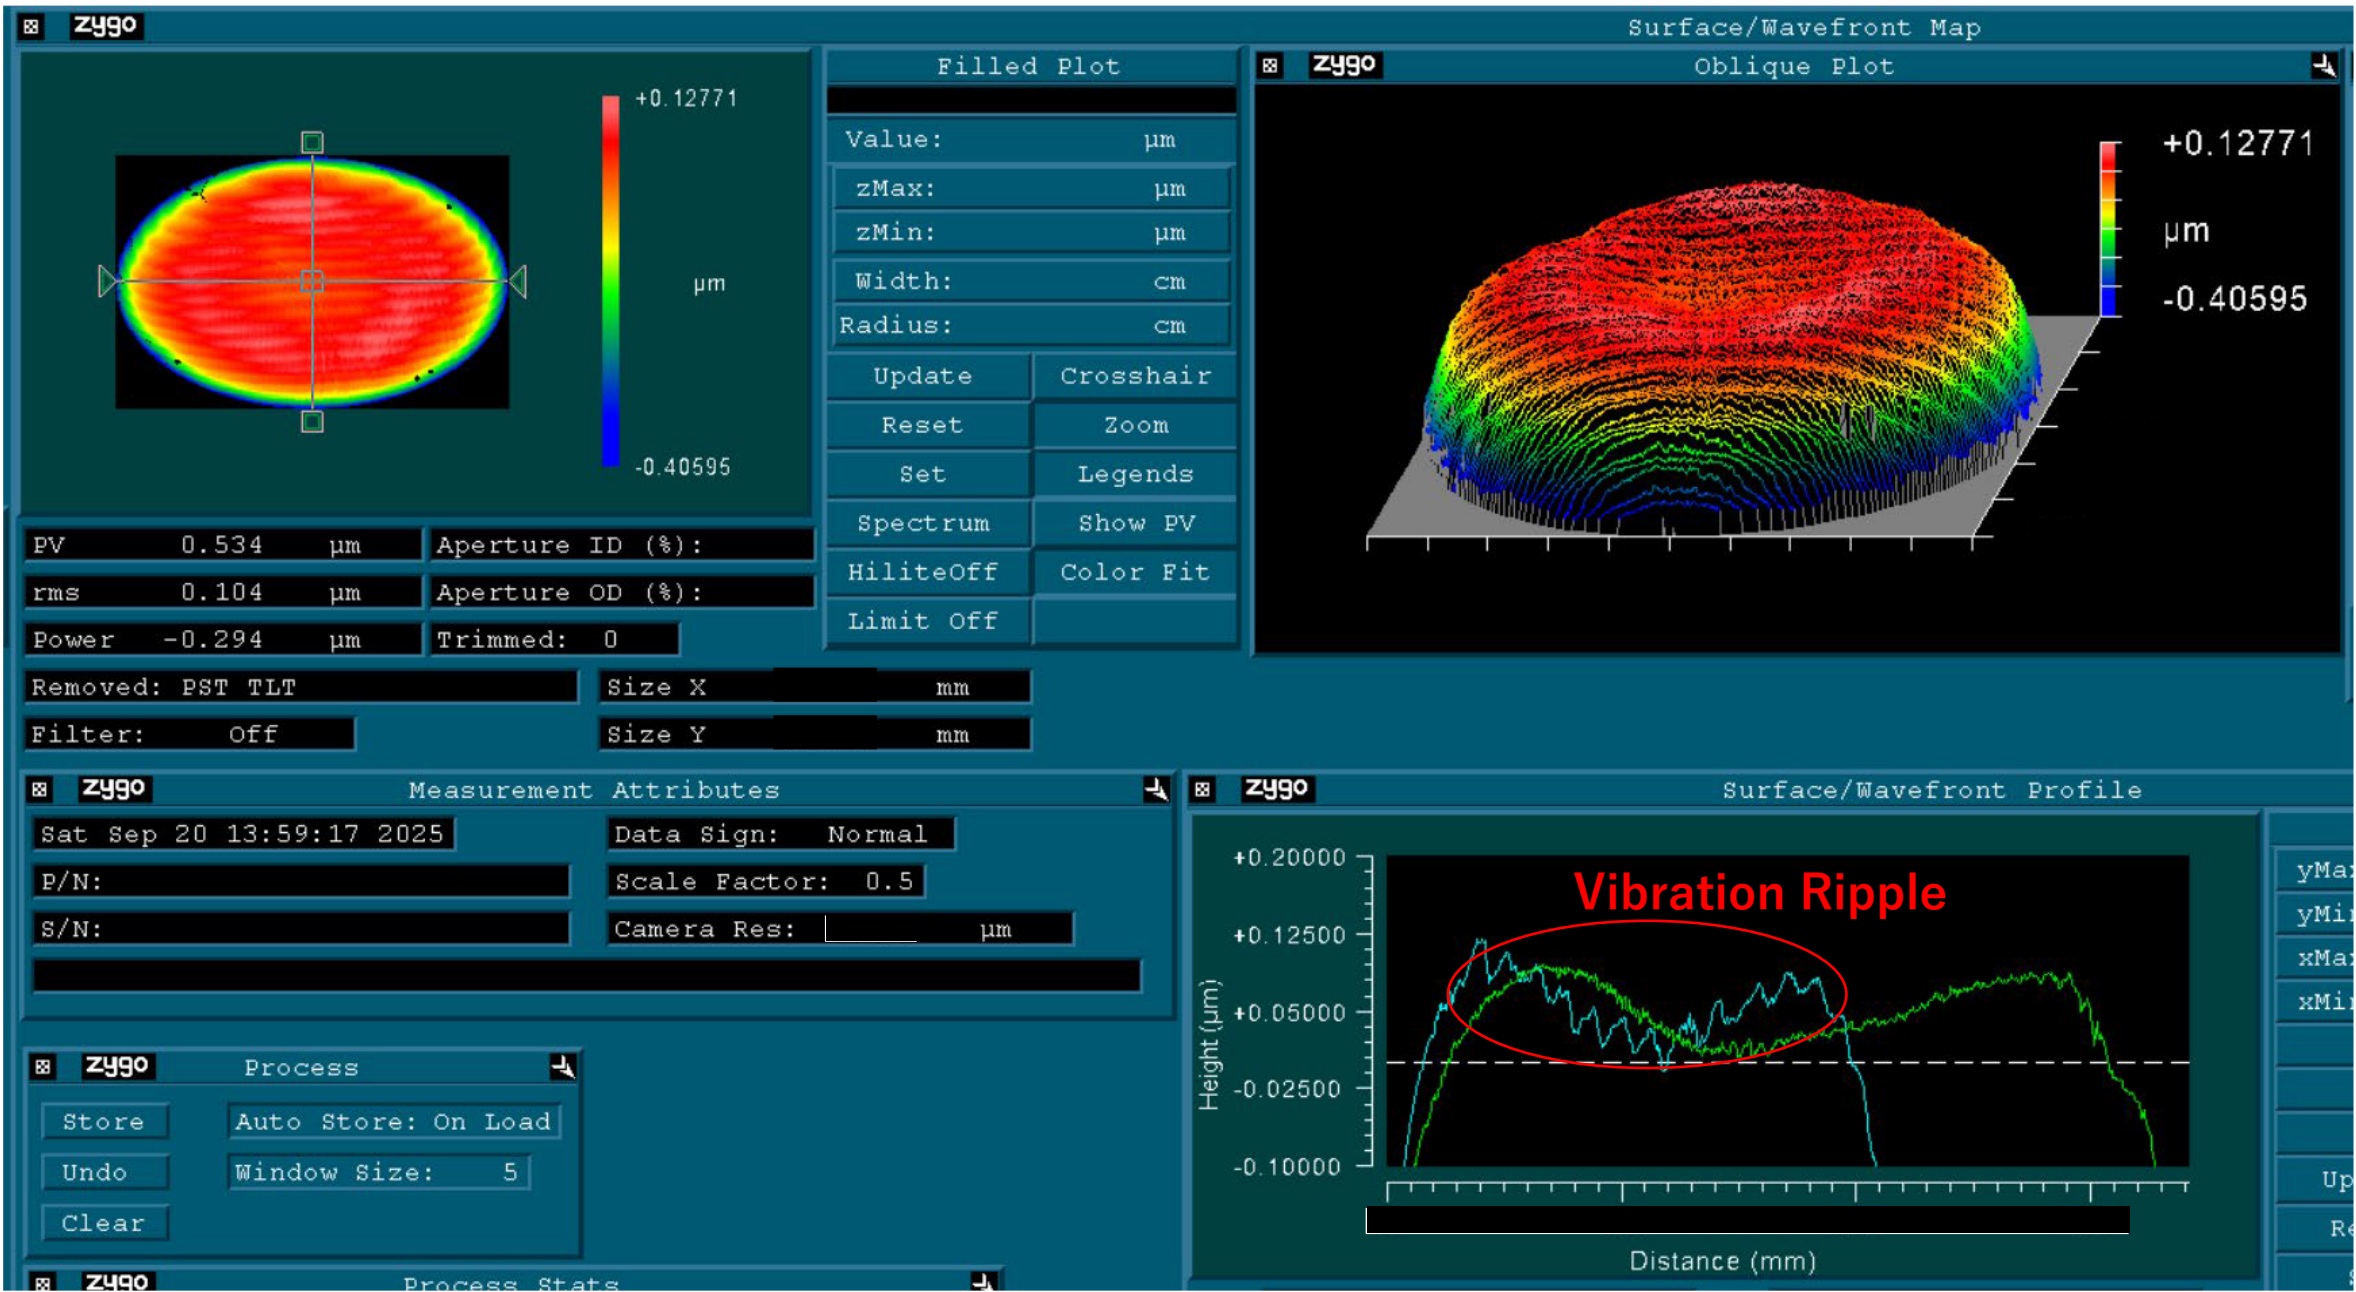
zygo

Surface/Wavefront Map

+0.12771

µm

-0.40595

Filled Plot

Value: µm

zMax: µm

zMin: µm

Width: cm

Radius: cm

Update | Crosshair
Reset | Zoom
Set | Legends
Spectrum | Show PV
HiliteOff | Color Fit
Limit Off

zygo Oblique Plot

+0.12771

µm

-0.40595

PV 0.534 µm | Aperture ID (%):
rms 0.104 µm | Aperture OD (%):
Power -0.294 µm | Trimmed: 0

Removed: PST TLT | Size X mm
Filter: Off | Size Y mm

zygo Measurement Attributes

Sat Sep 20 13:59:17 2025 | Data Sign: Normal
P/N: | Scale Factor: 0.5
S/N: | Camera Res: µm

zygo Surface/Wavefront Profile

+0.20000
+0.12500
+0.05000
-0.02500
-0.10000

Height (µm)

Vibration Ripple

Distance (mm)

yMa
yMi
xMa
xMi
Up
Re

zygo Process

Store | Auto Store: On Load
Undo | Window Size: 5
Clear

zygo Process Stats